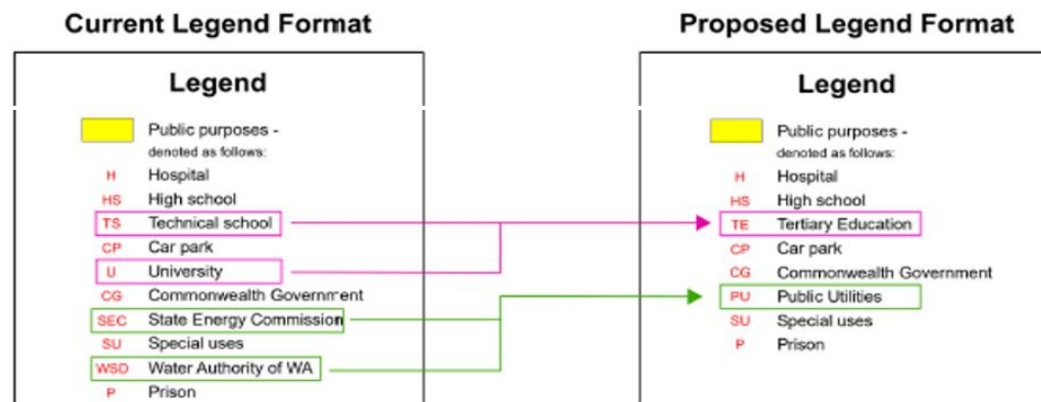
Current Legend Format

Legend

Public purposes - denoted as follows:

H Hospital
HS High school
TS Technical school
CP Car park
U University
CG Commonwealth Government
SEC State Energy Commission
SU Special uses
WSD Water Authority of WA
P Prison

Proposed Legend Format

Legend

Public purposes - denoted as follows:

H Hospital
HS High school
TE Tertiary Education
CP Car park
CG Commonwealth Government
PU Public Utilities
SU Special uses
P Prison